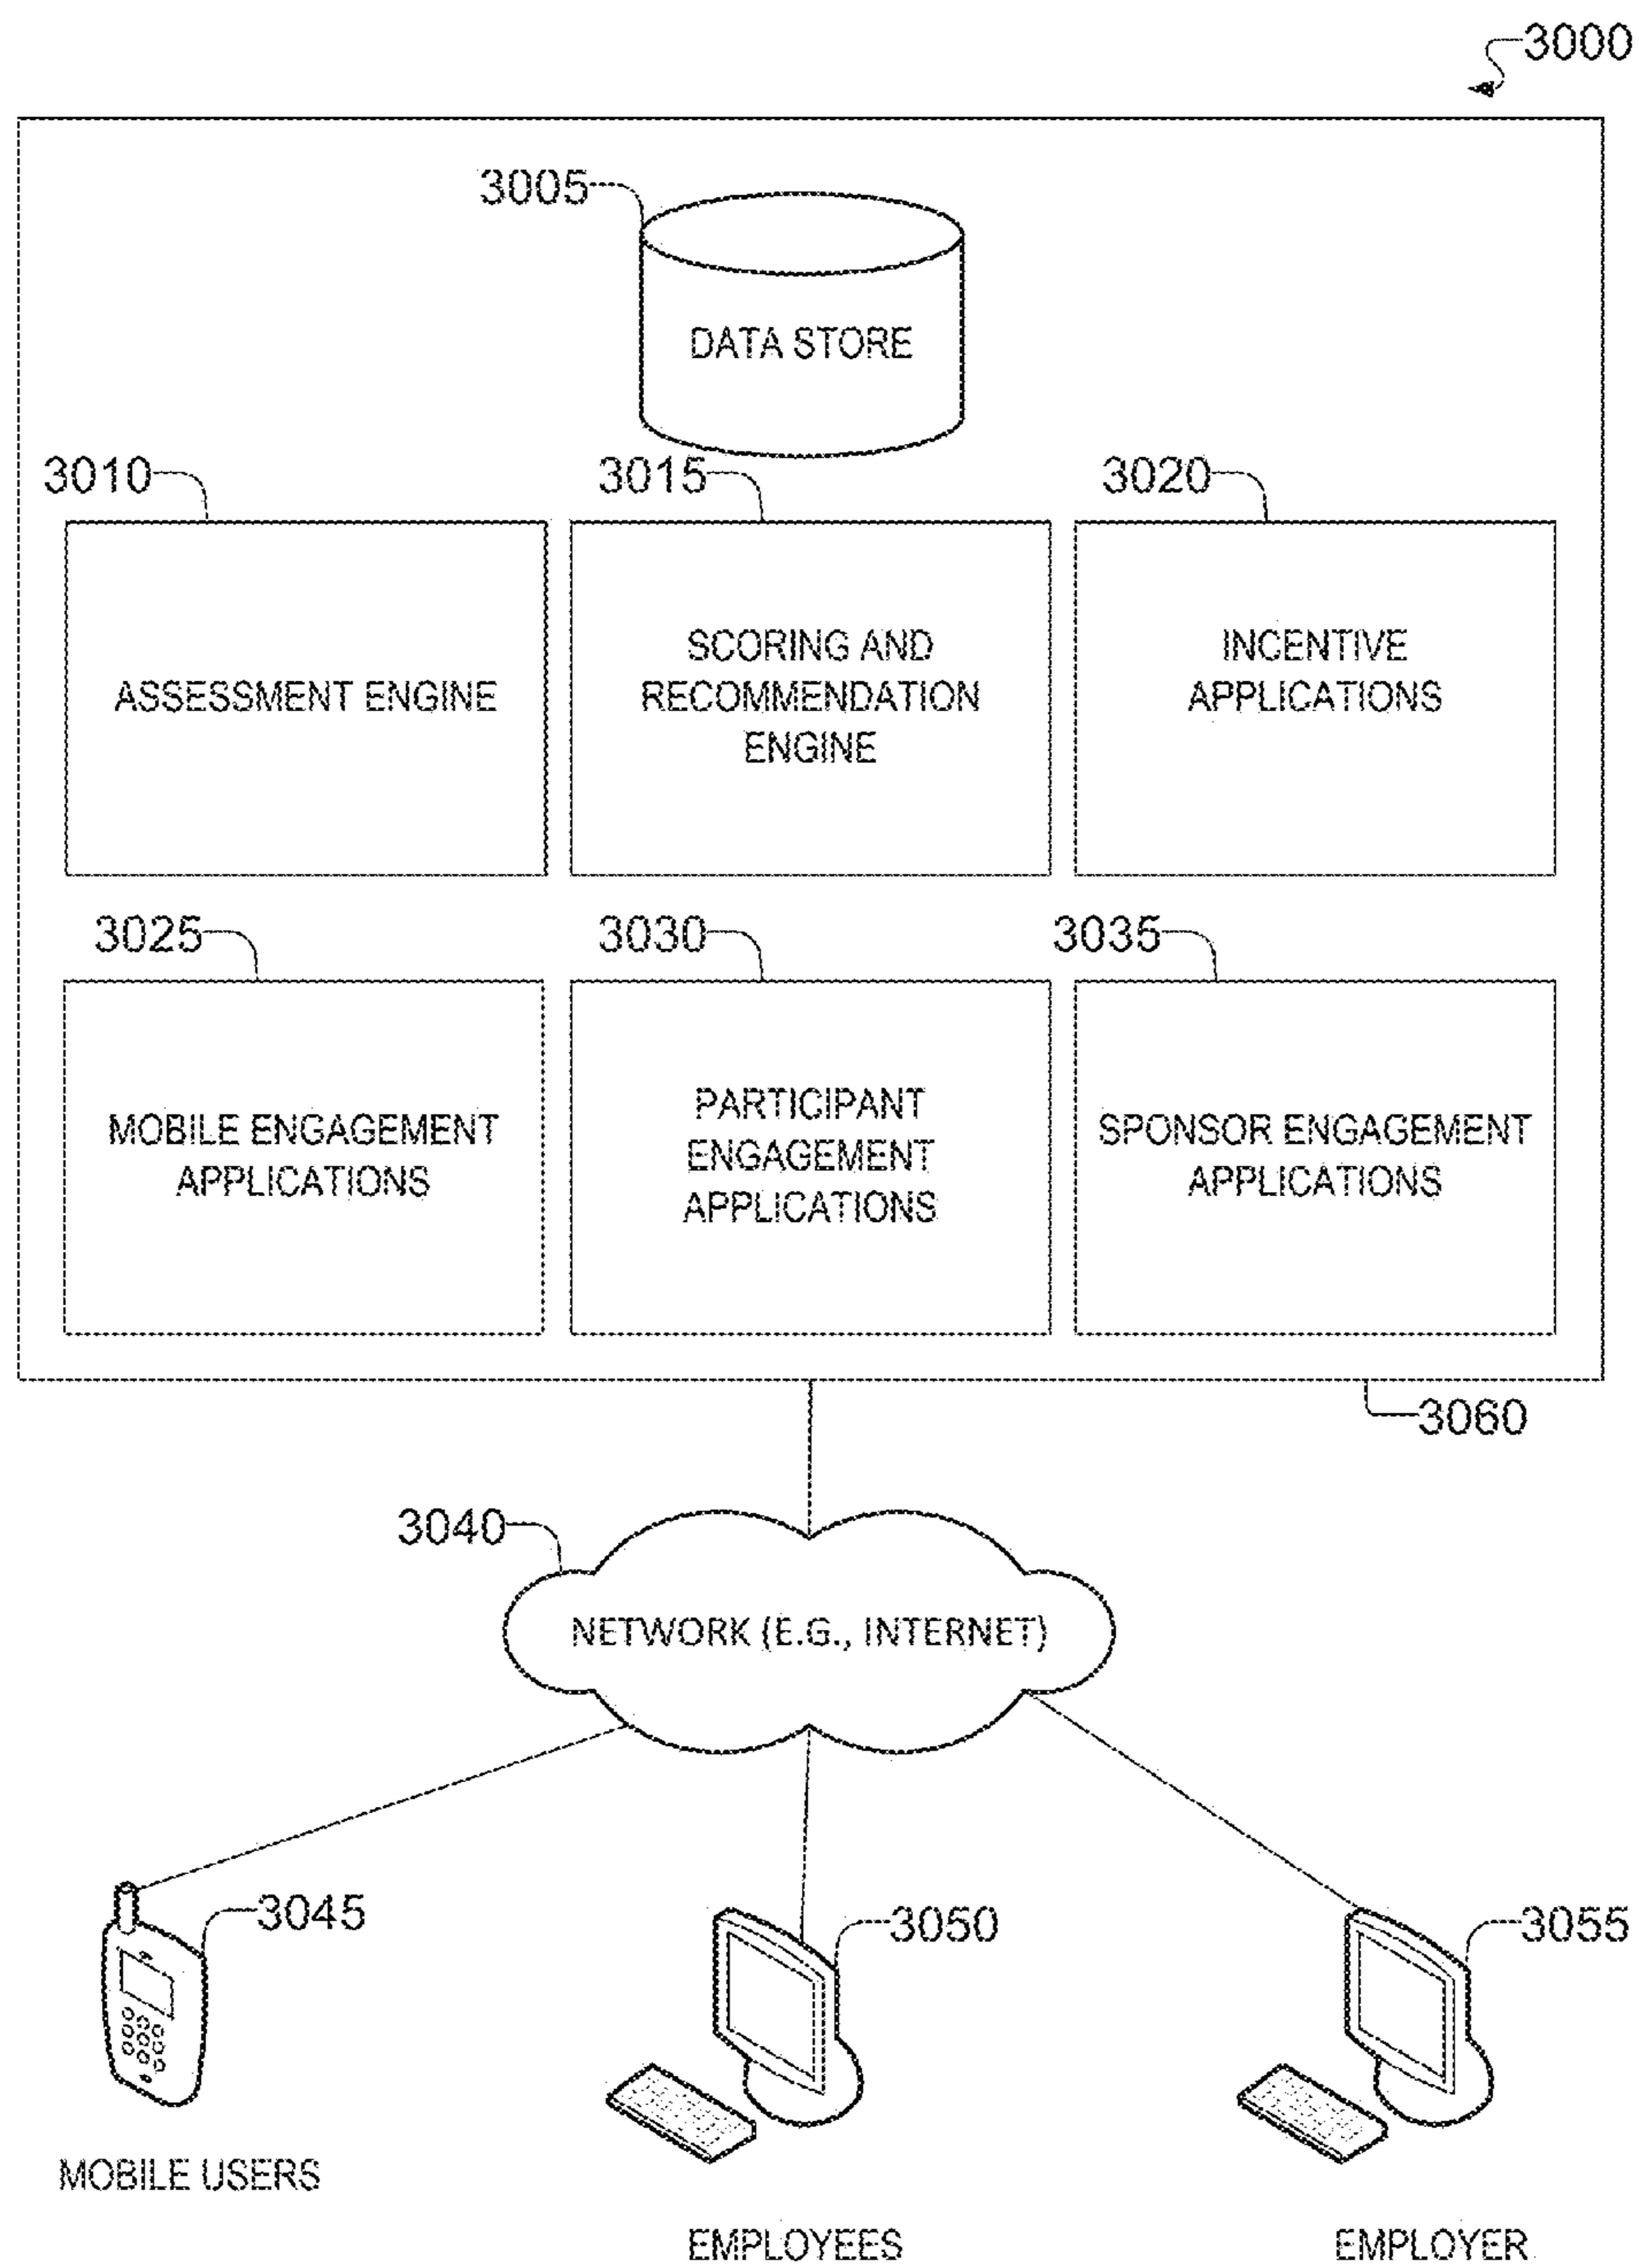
3000

3005

DATA STORE

3010

ASSESSMENT ENGINE

3015

SCORING AND RECOMMENDATION ENGINE

3020

INCENTIVE APPLICATIONS

3025

MOBILE ENGAGEMENT APPLICATIONS

3030

PARTICIPANT ENGAGEMENT APPLICATIONS

3035

SPONSOR ENGAGEMENT APPLICATIONS

3060

3040

NETWORK (E.G., INTERNET)

3045

3050

3055

MOBILE USERS

EMPLOYEES

EMPLOYER